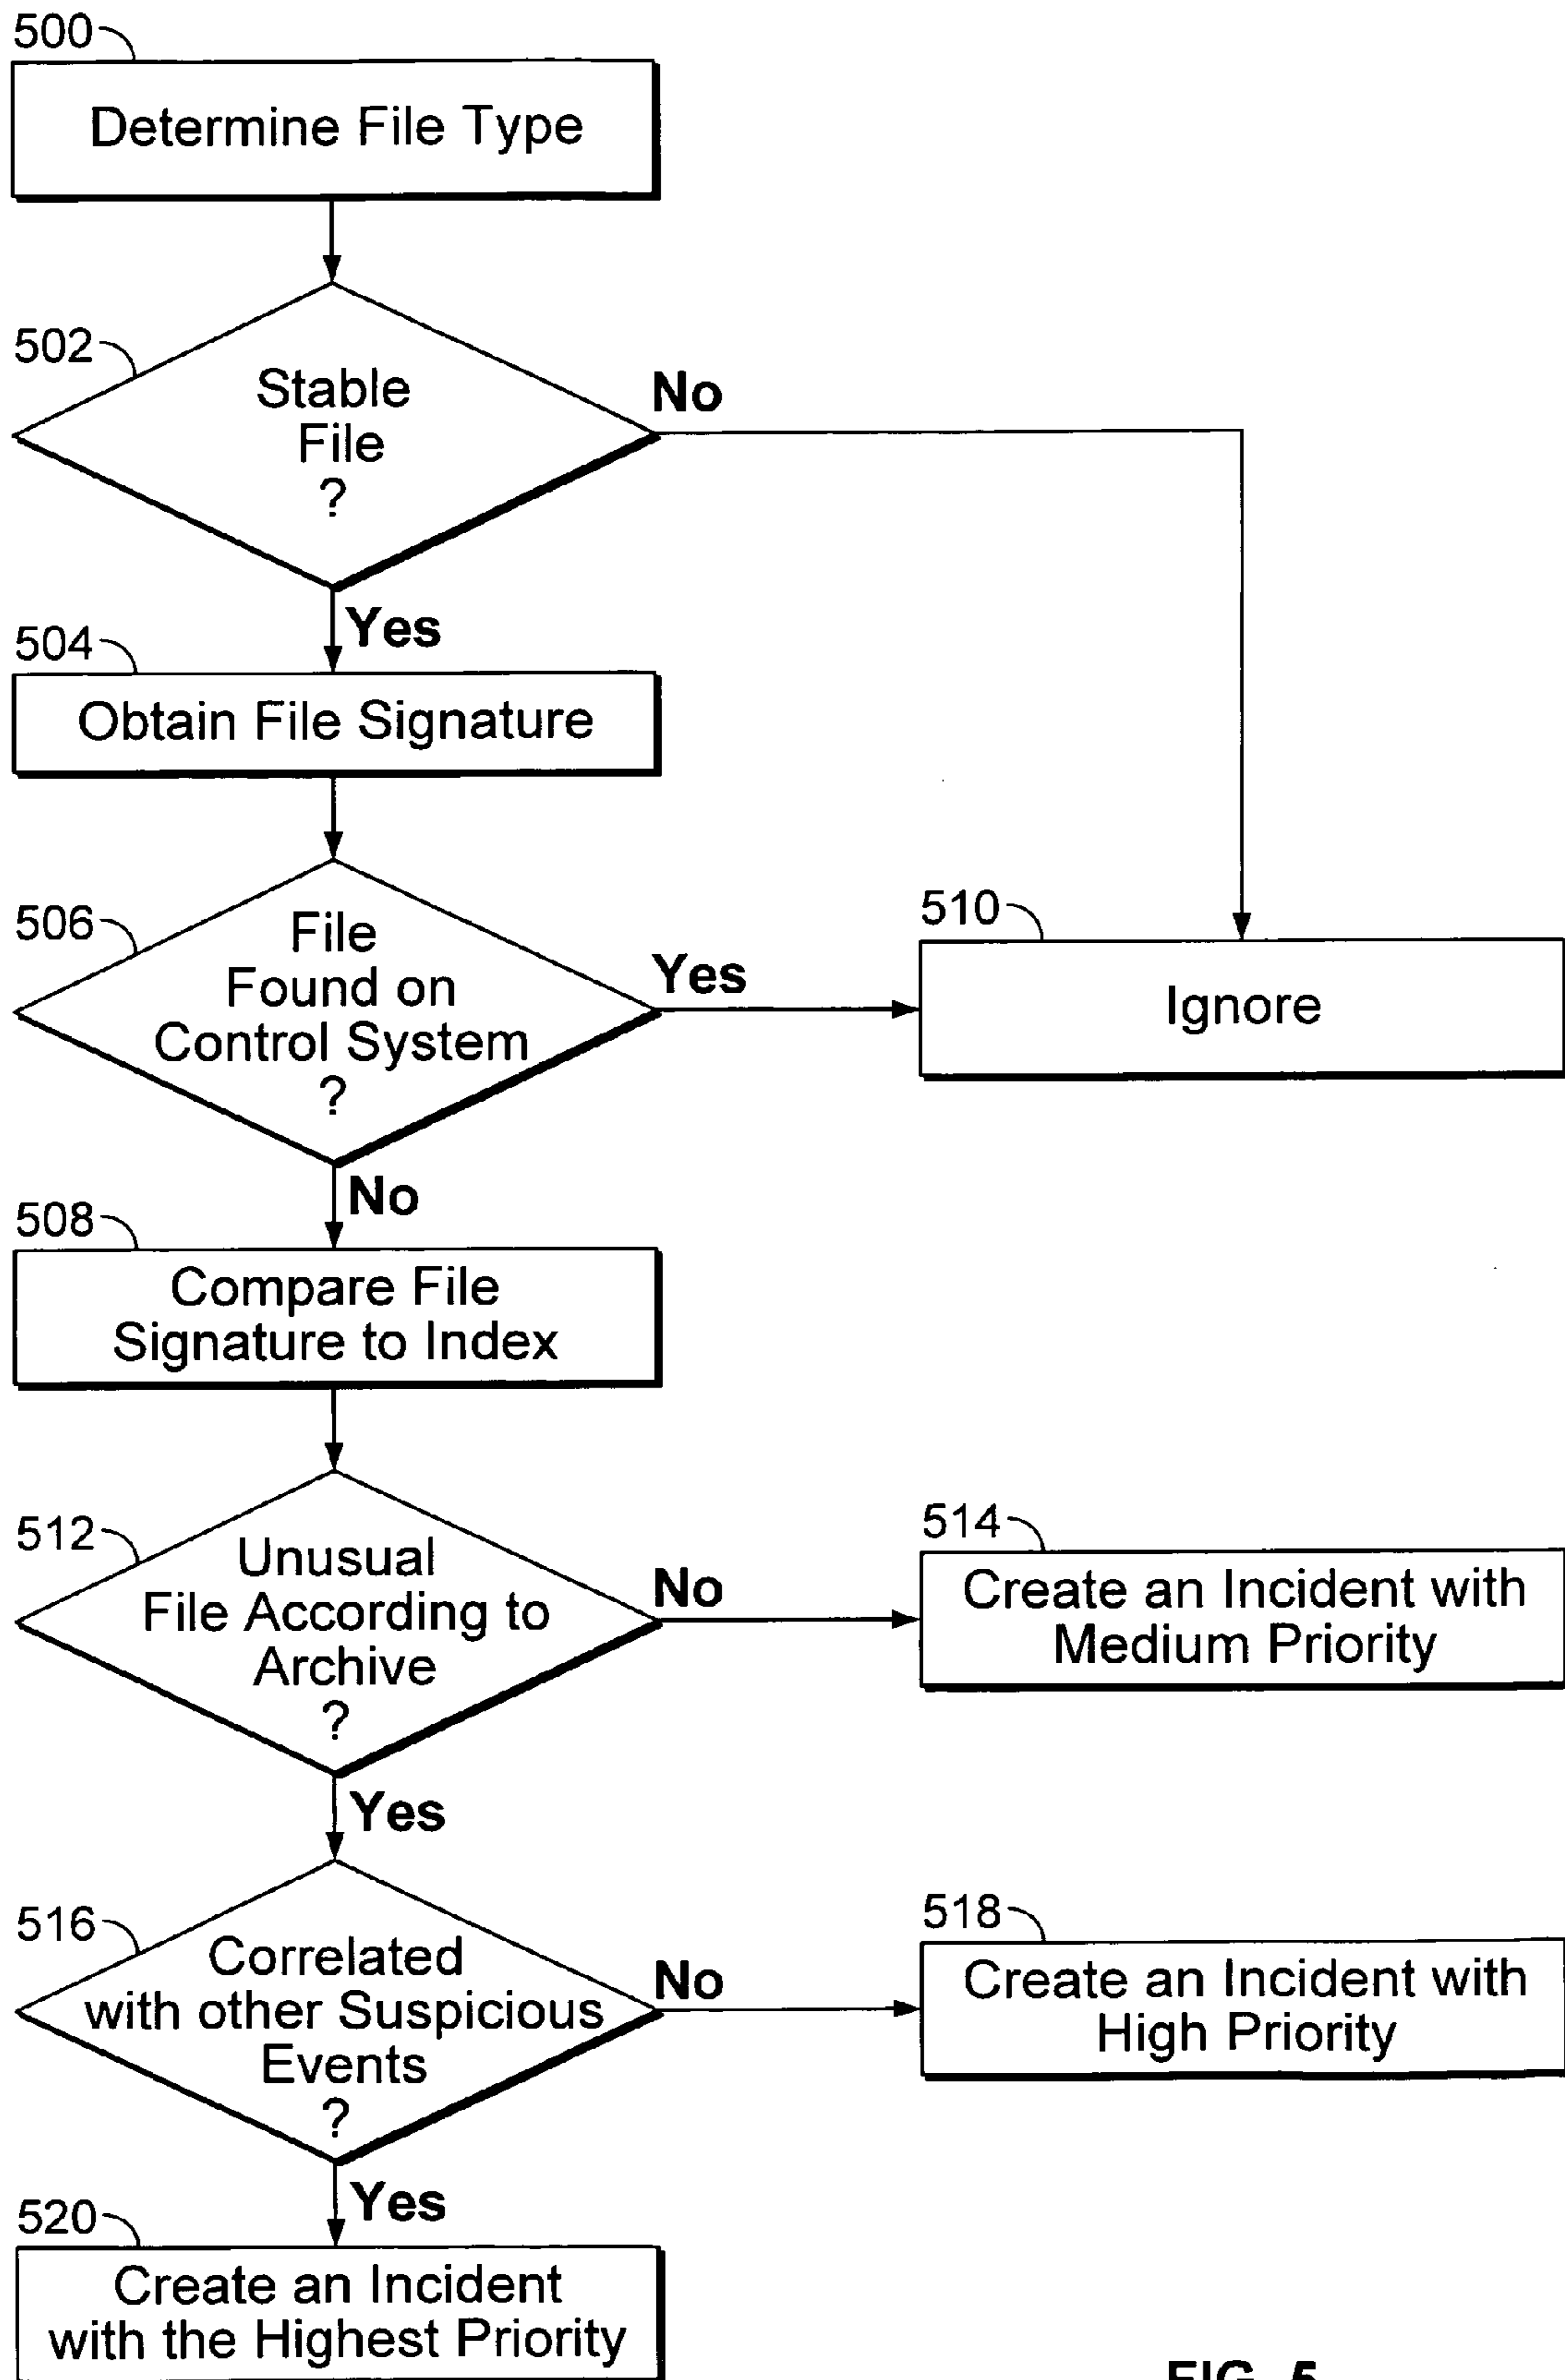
500

Determine File Type

502

Stable File ?

No

Yes

504

Obtain File Signature

506

File Found on Control System ?

Yes

510

Ignore

No

508

Compare File Signature to Index

512

Unusual File According to Archive ?

No

514

Create an Incident with Medium Priority

Yes

516

Correlated with other Suspicious Events ?

No

518

Create an Incident with High Priority

Yes

520

Create an Incident with the Highest Priority

FIG. 5